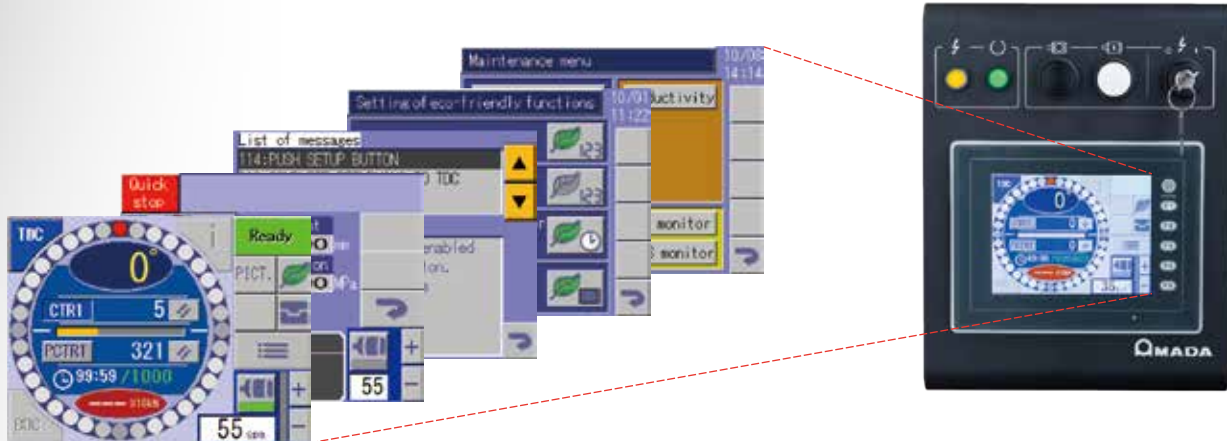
Maintenance menu
10/0
14:14
uctivity
monitor
monitor
Setting of eco-friendly functions
10/0
11:22
List of messages
114:PUSH SETUP BUTTON
TDC
enabled
tion.
Quick stop
Ready
PICT.
55
TDC
0°
CTR1
5
PCTRT
321
99:59 /1000
55 spm
TDC
0
ΩMADA